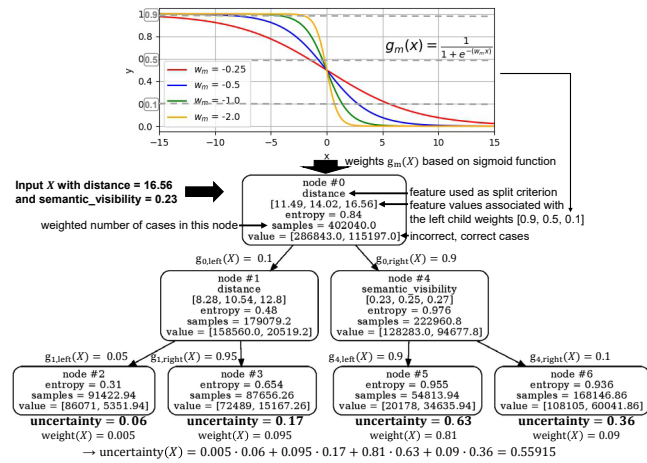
0.9
0.5
0.1
y
$g_m(x) = \frac{1}{1+e^{-(w_m x)}}$
$w_m$ = -0.25
$w_m$ = -0.5
$w_m$ = -1.0
$w_m$ = -2.0
1.0
0.8
0.6
0.4
0.2
0.0
−15 −10 −5 0 5 10 15
x

weights $g_m(X)$ based on sigmoid function

Input $X$ with distance = 16.56 and semantic_visibility = 0.23

node #0
distance
[11.49, 14.02, 16.56]
entropy = 0.84
samples = 402040.0
value = [286843.0, 115197.0]

feature used as split criterion
feature values associated with the left child weights [0.9, 0.5, 0.1]
weighted number of cases in this node
incorrect, correct cases

$g_{0,\text{left}}(X) = 0.1$
$g_{0,\text{right}}(X) = 0.9$

node #1
distance
[8.28, 10.54, 12.8]
entropy = 0.48
samples = 179079.2
value = [158560.0, 20519.2]

node #4
semantic_visibility
[0.23, 0.25, 0.27]
entropy = 0.976
samples = 222960.8
value = [128283.0, 94677.8]

$g_{1,\text{left}}(X) = 0.05$
$g_{1,\text{right}}(X) = 0.95$
$g_{4,\text{left}}(X) = 0.9$
$g_{4,\text{right}}(X) = 0.1$

node #2
entropy = 0.31
samples = 91422.94
value = [86071, 5351.94]
uncertainty = 0.06
weight$(X)$ = 0.005

node #3
entropy = 0.654
samples = 87656.26
value = [72489, 15167.26]
uncertainty = 0.17
weight$(X)$ = 0.095

node #5
entropy = 0.955
samples = 54813.94
value = [20178, 34635.94]
uncertainty = 0.63
weight$(X)$ = 0.81

node #6
entropy = 0.936
samples = 168146.86
value = [108105, 60041.86]
uncertainty = 0.36
weight$(X)$ = 0.09

$\rightarrow$ uncertainty$(X) = 0.005 \cdot 0.06 + 0.095 \cdot 0.17 + 0.81 \cdot 0.63 + 0.09 \cdot 0.36 = 0.55915$